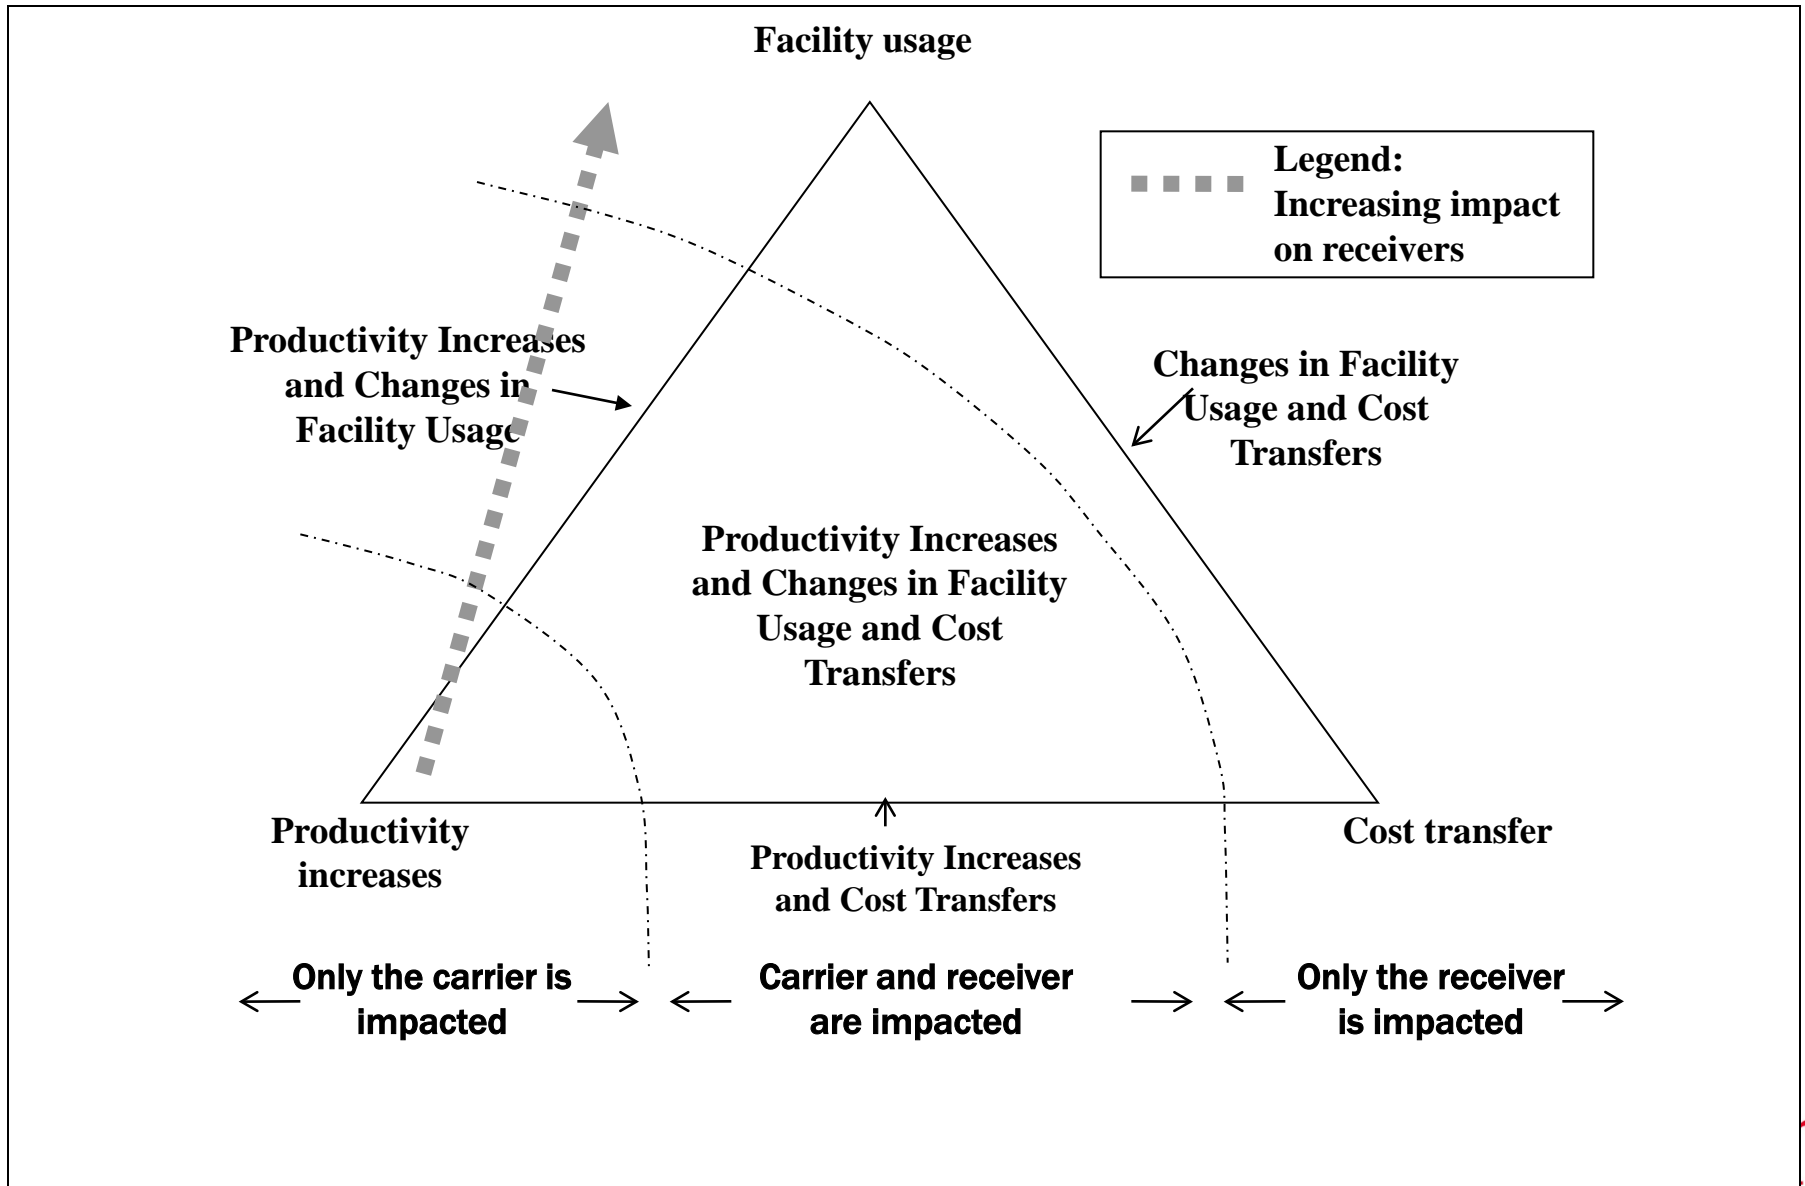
Facility usage

Legend:
Increasing impact on receivers

Productivity Increases and Changes in Facility Usage

Changes in Facility Usage and Cost Transfers

Productivity Increases and Changes in Facility Usage and Cost Transfers

Productivity increases

Cost transfer

Productivity Increases and Cost Transfers

Only the carrier is impacted

Carrier and receiver are impacted

Only the receiver is impacted